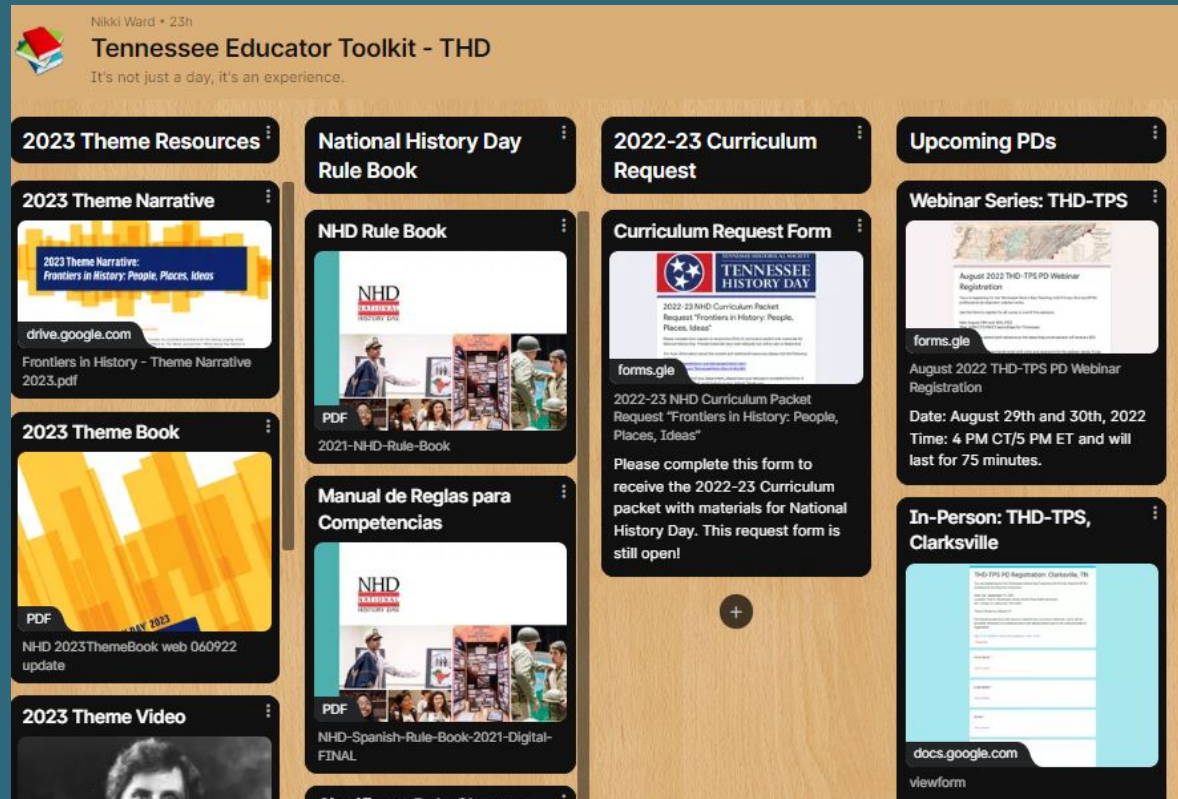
Nikki Ward • 23h
Tennessee Educator Toolkit - THD
It's not just a day, it's an experience.

2023 Theme Resources

2023 Theme Narrative
2023 Theme Narrative: Frontiers in History: People, Places, Ideas
drive.google.com
Frontiers in History - Theme Narrative 2023.pdf

2023 Theme Book
DAY 2023
PDF
NHD 2023ThemeBook web 060922 update

2023 Theme Video

National History Day Rule Book

NHD Rule Book
NHD NATIONAL HISTORY DAY
PDF
2021-NHD-Rule-Book

Manual de Reglas para Competencias
NHD NATIONAL HISTORY DAY
PDF
NHD-Spanish-Rule-Book-2021-Digital-FINAL

2022-23 Curriculum Request

Curriculum Request Form
TENNESSEE HISTORICAL SOCIETY TENNESSEE HISTORY DAY
2022-23 NHD Curriculum Packet Request "Frontiers in History: People, Places, Ideas"
forms.gle
2022-23 NHD Curriculum Packet Request "Frontiers in History: People, Places, Ideas"
Please complete this form to receive the 2022-23 Curriculum packet with materials for National History Day. This request form is still open!

+

Upcoming PDs

Webinar Series: THD-TPS
August 2022 THD-TPS PD Webinar Registration
forms.gle
August 2022 THD-TPS PD Webinar Registration
Date: August 29th and 30th, 2022 Time: 4 PM CT/5 PM ET and will last for 75 minutes.

In-Person: THD-TPS, Clarksville
THD-TPS PD Registration: Clarksville, TN
docs.google.com
viewform